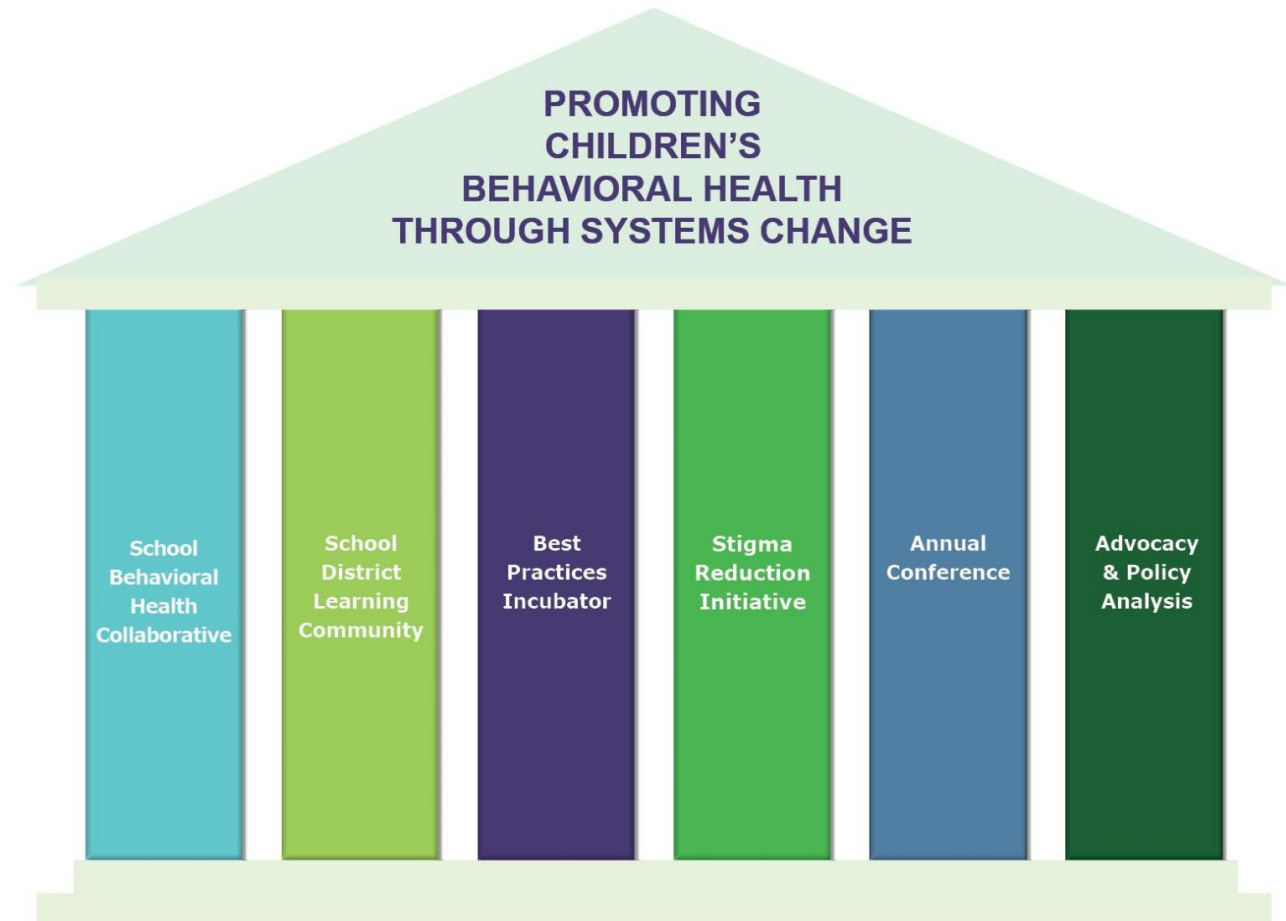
PROMOTING CHILDREN'S BEHAVIORAL HEALTH THROUGH SYSTEMS CHANGE

School Behavioral Health Collaborative

School District Learning Community

Best Practices Incubator

Stigma Reduction Initiative

Annual Conference

Advocacy & Policy Analysis